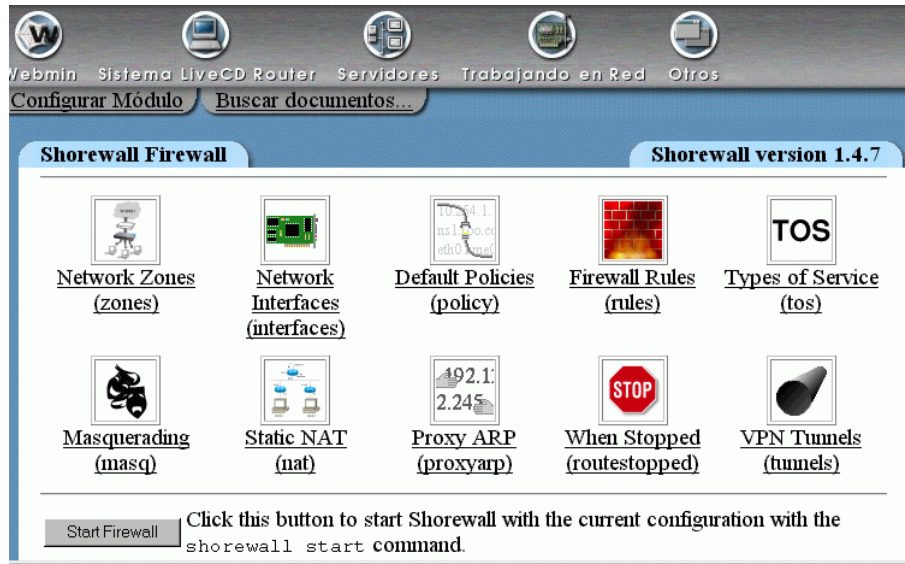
Webmin Sistema LiveCD Router Servidores Trabajando en Red Otros

Configurar Módulo Buscar documentos...

Shorewall Firewall

Shorewall version 1.4.7

TOS

Network Zones (zones)

Network Interfaces (interfaces)

Default Policies (policy)

Firewall Rules (rules)

Types of Service (tos)

STOP

Masquerading (masq)

Static NAT (nat)

Proxy ARP (proxyarp)

When Stopped (routestopped)

VPN Tunnels (tunnels)

Start Firewall

Click this button to start Shorewall with the current configuration with the shorewall start command.